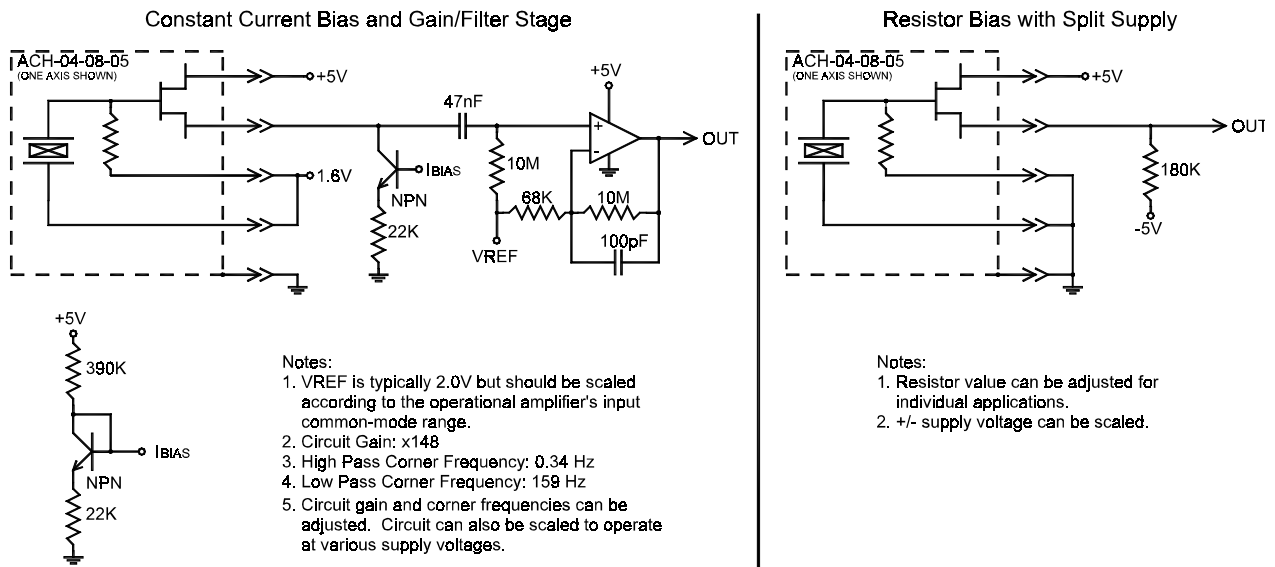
Constant Current Bias and Gain/Filter Stage

ACH-04-08-05
(ONE AXIS SHOWN)

+5V

1.6V

47nF

+5V

+

-

OUT

$I_{BIAS}$

NPN

22K

10M

68K

10M

100pF

VREF

+5V

390K

$I_{BIAS}$

NPN

22K

Notes:
1. VREF is typically 2.0V but should be scaled according to the operational amplifier's input common-mode range.
2. Circuit Gain: x148
3. High Pass Corner Frequency: 0.34 Hz
4. Low Pass Corner Frequency: 159 Hz
5. Circuit gain and corner frequencies can be adjusted. Circuit can also be scaled to operate at various supply voltages.

Resistor Bias with Split Supply

ACH-04-08-05
(ONE AXIS SHOWN)

+5V

OUT

180K

-5V

Notes:
1. Resistor value can be adjusted for individual applications.
2. +/- supply voltage can be scaled.